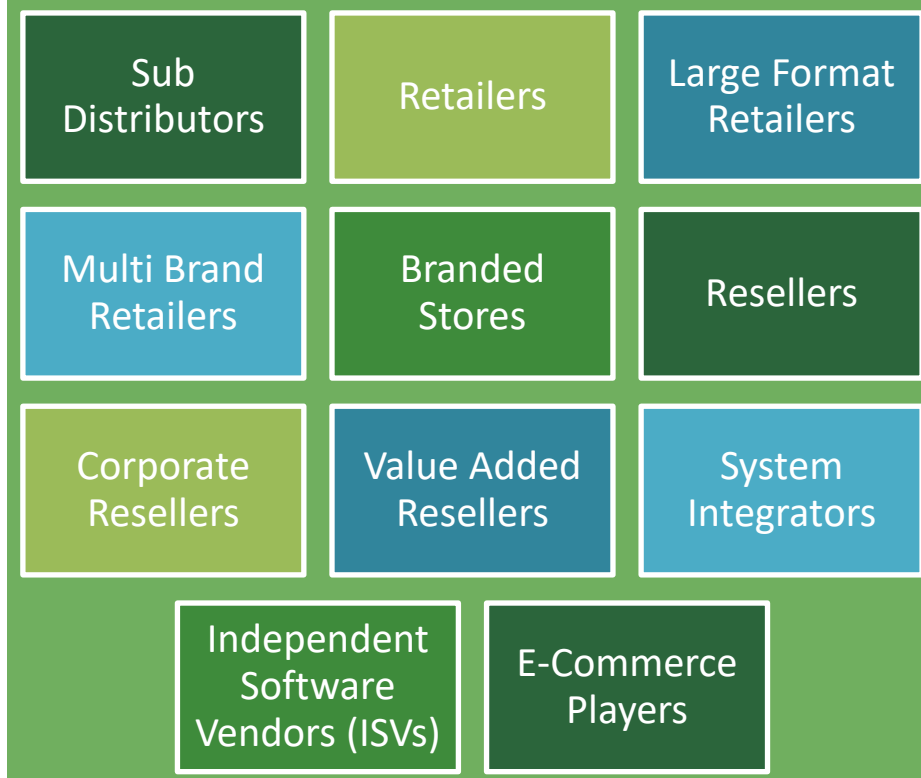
Sub Distributors

Retailers

Large Format Retailers

Multi Brand Retailers

Branded Stores

Resellers

Corporate Resellers

Value Added Resellers

System Integrators

Independent Software Vendors (ISVs)

E-Commerce Players